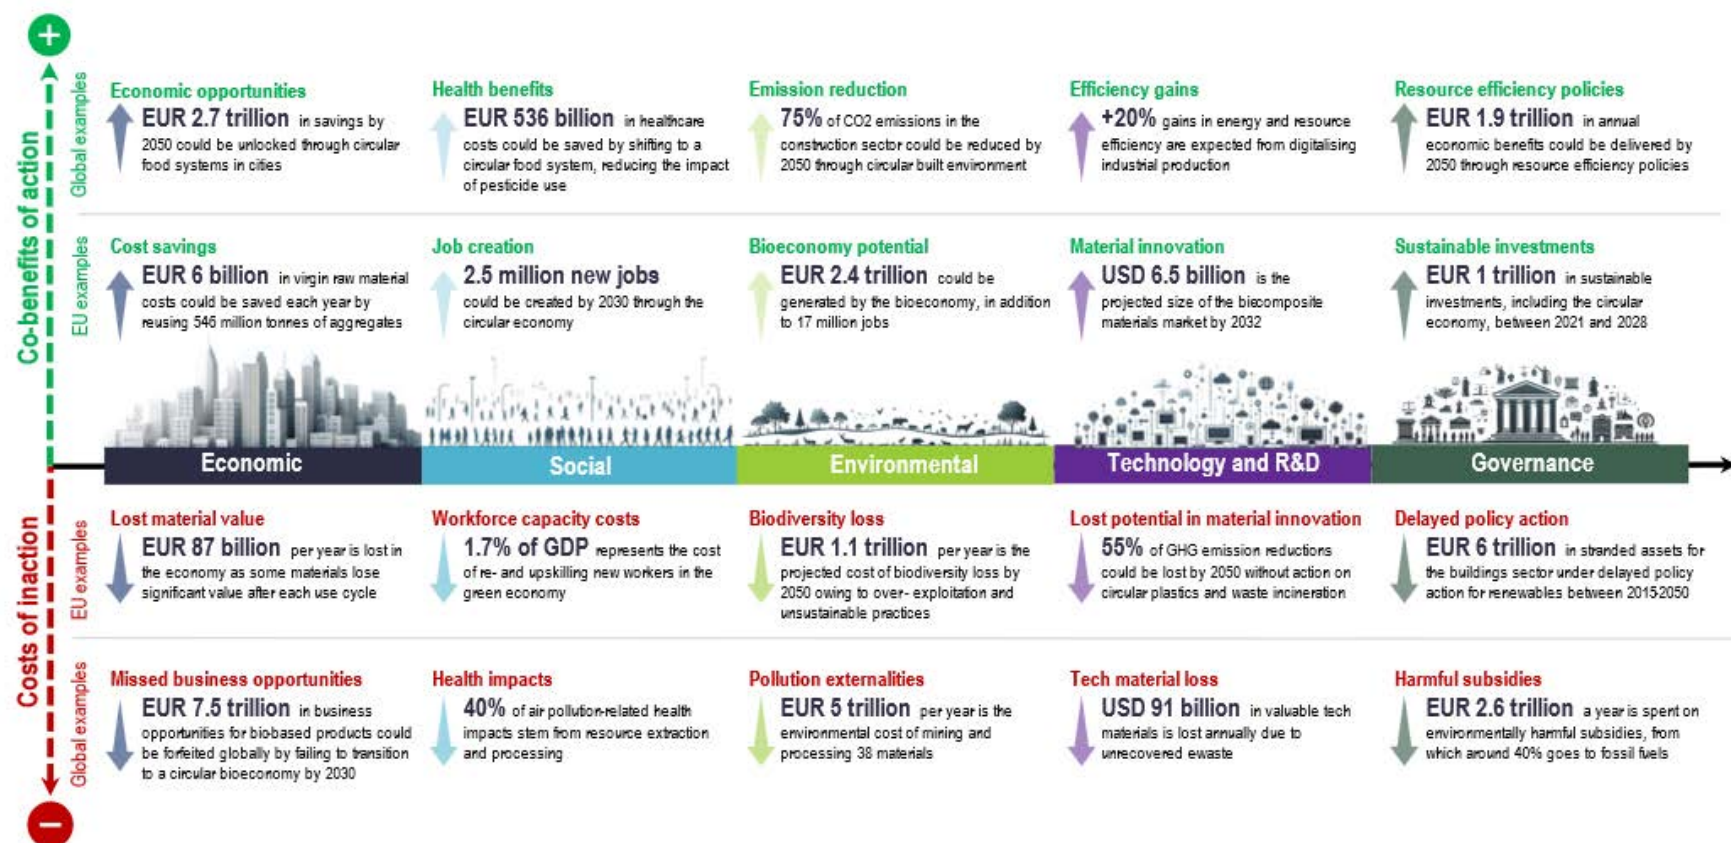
+

Co-benefits of action

Global examples

Economic opportunities
EUR 2.7 trillion in savings by 2050 could be unlocked through circular food systems in cities

Health benefits
EUR 536 billion in healthcare costs could be saved by shifting to a circular food system, reducing the impact of pesticide use

Emission reduction
75% of CO2 emissions in the construction sector could be reduced by 2050 through circular built environment

Efficiency gains
+20% gains in energy and resource efficiency are expected from digitalising industrial production

Resource efficiency policies
EUR 1.9 trillion in annual economic benefits could be delivered by 2050 through resource efficiency policies

EU examples

Cost savings
EUR 6 billion in virgin raw material costs could be saved each year by reusing 546 million tonnes of aggregates

Job creation
2.5 million new jobs could be created by 2030 through the circular economy

Bioeconomy potential
EUR 2.4 trillion could be generated by the bioeconomy, in addition to 17 million jobs

Material innovation
USD 6.5 billion is the projected size of the biocomposite materials market by 2032

Sustainable investments
EUR 1 trillion in sustainable investments, including the circular economy, between 2021 and 2028

Economic | Social | Environmental | Technology and R&D | Governance

Costs of inaction

EU examples

Lost material value
EUR 87 billion per year is lost in the economy as some materials lose significant value after each use cycle

Workforce capacity costs
1.7% of GDP represents the cost of re- and upskilling new workers in the green economy

Biodiversity loss
EUR 1.1 trillion per year is the projected cost of biodiversity loss by 2050 owing to over- exploitation and unsustainable practices

Lost potential in material innovation
55% of GHG emission reductions could be lost by 2050 without action on circular plastics and waste incineration

Delayed policy action
EUR 6 trillion in stranded assets for the buildings sector under delayed policy action for renewables between 2015-2050

Global examples

Missed business opportunities
EUR 7.5 trillion in business opportunities for biobased products could be forfeited globally by failing to transition to a circular bioeconomy by 2030

Health impacts
40% of air pollution-related health impacts stem from resource extraction and processing

Pollution externalities
EUR 5 trillion per year is the environmental cost of mining and processing 38 materials

Tech material loss
USD 91 billion in valuable tech materials is lost annually due to unrecovered ewaste

Harmful subsidies
EUR 2.6 trillion a year is spent on environmentally harmful subsidies, from which around 40% goes to fossil fuels

−